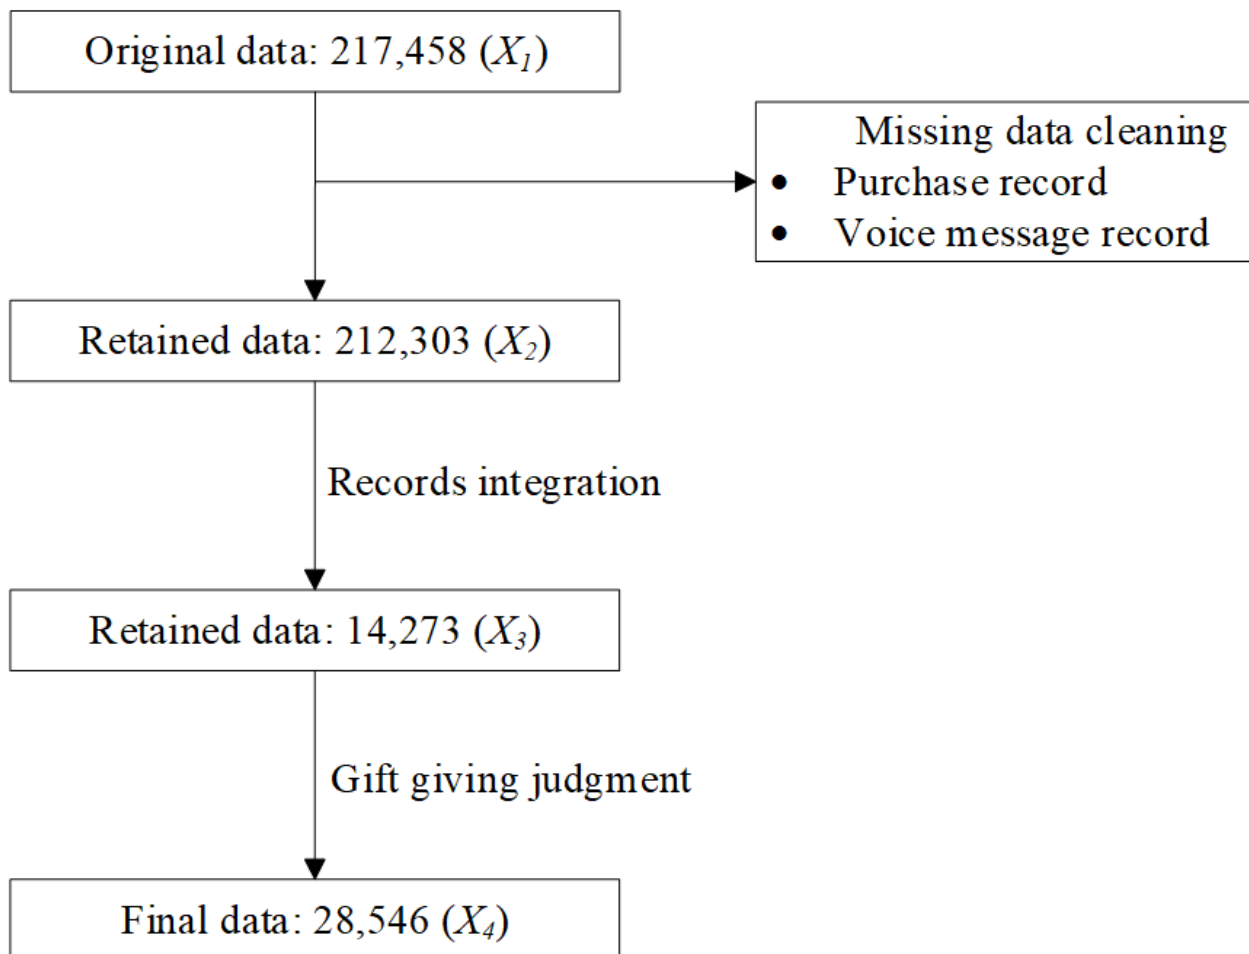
Original data: 217,458 ($X_1$)

Missing data cleaning
- Purchase record
- Voice message record

Retained data: 212,303 ($X_2$)

Records integration

Retained data: 14,273 ($X_3$)

Gift giving judgment

Final data: 28,546 ($X_4$)